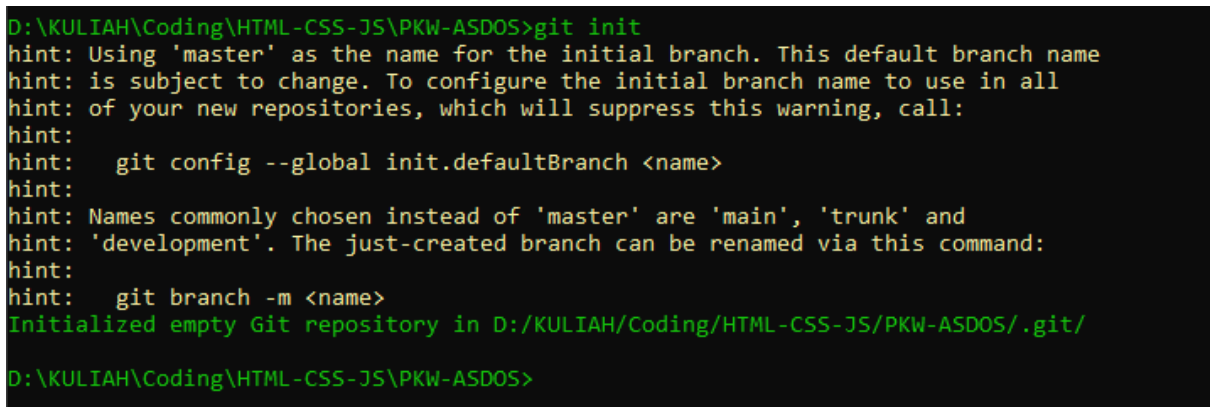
D:\KULIAH\Coding\HTML-CSS-JS\PKW-ASDOS>git init
hint: Using 'master' as the name for the initial branch. This default branch name
hint: is subject to change. To configure the initial branch name to use in all
hint: of your new repositories, which will suppress this warning, call:
hint:
hint:   git config --global init.defaultBranch <name>
hint:
hint: Names commonly chosen instead of 'master' are 'main', 'trunk' and
hint: 'development'. The just-created branch can be renamed via this command:
hint:
hint:   git branch -m <name>
Initialized empty Git repository in D:/KULIAH/Coding/HTML-CSS-JS/PKW-ASDOS/.git/

D:\KULIAH\Coding\HTML-CSS-JS\PKW-ASDOS>